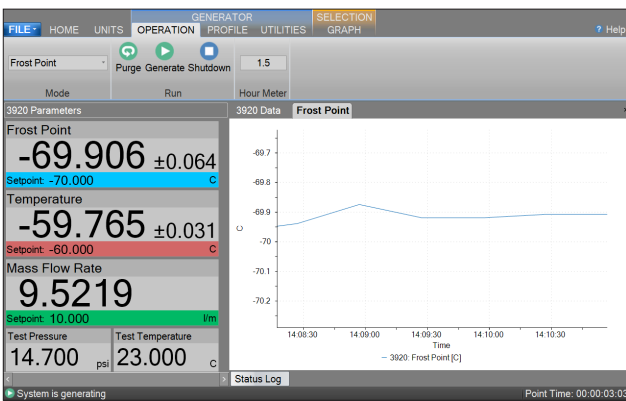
FILE HOME UNITS GENERATOR OPERATION PROFILE UTILITIES SELECTION GRAPH ? Help

Frost Point
Mode

Purge Generate Shutdown
Run

1.5
Hour Meter

3920 Parameters

Frost Point
-69.906 ±0.064
Setpoint: -70.000 C

Temperature
-59.765 ±0.031
Setpoint: -60.000 C

Mass Flow Rate
9.5219
Setpoint: 10.000 l/m

Test Pressure
14.700 psi

Test Temperature
23.000 C

3920 Data Frost Point

| -69.7 |
| -69.8 |
| -69.9 |
| -70 |
| -70.1 |
| -70.2 |

C

14:08:30 14:09:00 14:09:30 14:10:00 14:10:30
Time
— 3920: Frost Point [C]

Status Log

System is generating

Point Time: 00:00:03:03